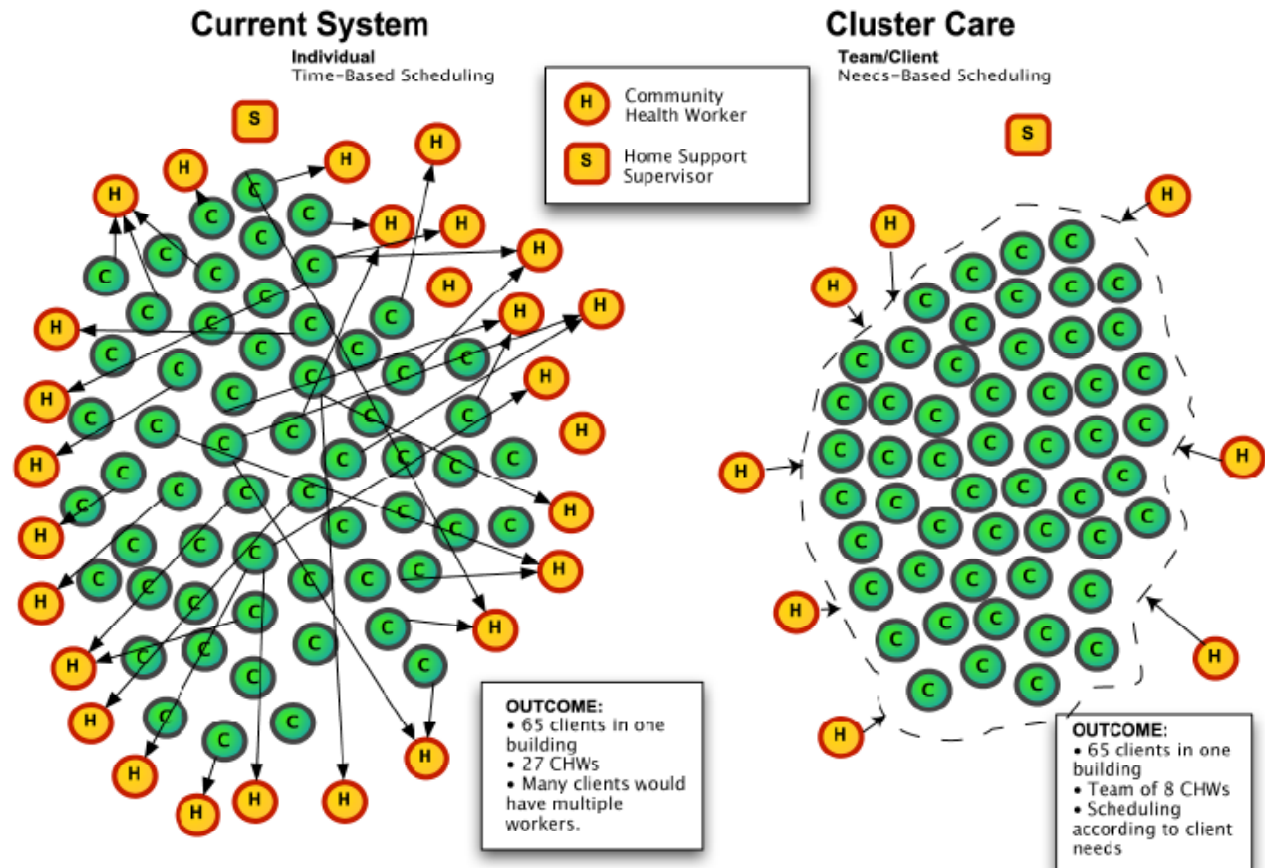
Current System
Individual
Time-Based Scheduling

H Community Health Worker
S Home Support Supervisor

Cluster Care
Team/Client
Neecs-Based Scheduling

OUTCOME:
• 65 clients in one building
• 27 CHWs
• Many clients would have multiple workers.

OUTCOME:
• 65 clients in one building
• Team of 8 CHWs
• Scheduling according to client needs